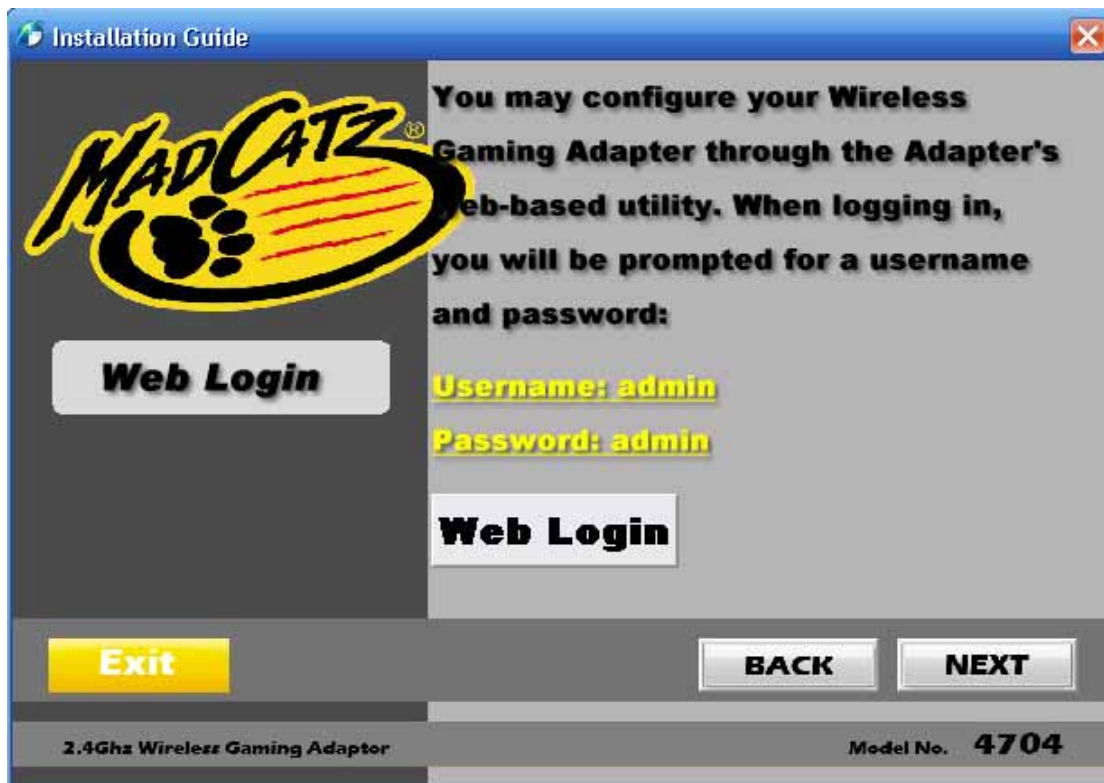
Installation Guide

MADCATZ®

Web Login

You may configure your Wireless Gaming Adapter through the Adapter's Web-based utility. When logging in, you will be prompted for a username and password:

Username: admin

Password: admin

Web Login

Exit

BACK

NEXT

2.4Ghz Wireless Gaming Adaptor

Model No. 4704